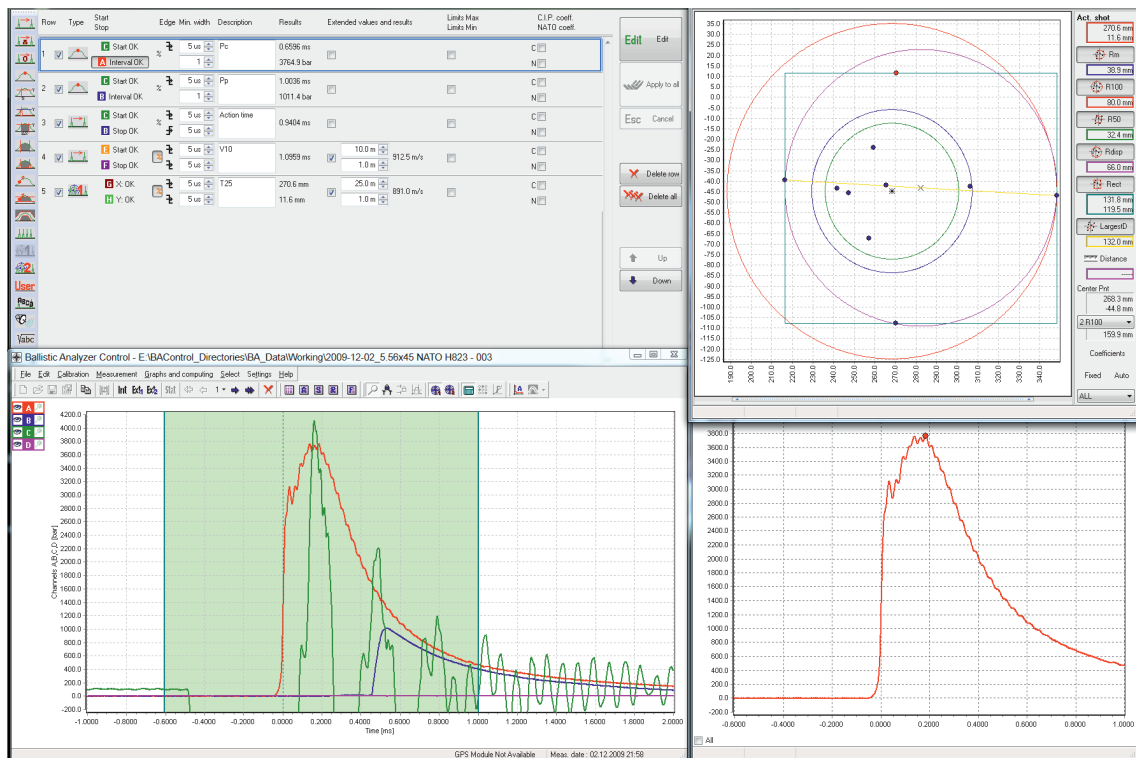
| Row | Type | Start Stop | Edge | Min. width | Description | Results | Extended values and results | Limits Max Limits Min | C.I.P. coeff. NATO coeff. |
|---|---|---|---|---|---|---|---|---|---|
| 1 | | C Start OK / A Interval OK | | 5 us / 1 | Pc | 0.6596 ms / 3764.9 bar | | | C / N |
| 2 | | C Start OK / B Interval OK | | 5 us / 1 | Pp | 1.0036 ms / 1011.4 bar | | | C / N |
| 3 | | C Start OK / B Stop OK | | 5 us / 5 us | Action time | 0.9404 ms | | | C / N |
| 4 | | E Start OK / F Stop OK | | 5 us / 5 us | V10 | 1.0959 ms | 10.0 m / 1.0 m 912.5 m/s | | C / N |
| 5 | | G X: OK / H Y: OK | | 5 us / 5 us | T25 | 270.6 mm / 11.6 mm | 25.0 m / 1.0 m 891.0 m/s | | C / N |

Edit Edit
Apply to all
Esc Cancel
Delete row
Delete all
Up
Down

User

Ballistic Analyzer Control - E:\BAControl_Directories\BA_Data\Working\2009-12-02_5.56x45 NATO H823 - 003

File Edit Calibration Measurement Graphs and computing Select Settings Help

A B C D

4200.0 4000.0 3800.0 3600.0 3400.0 3200.0 3000.0 2800.0 2600.0 2400.0 2200.0 2000.0 1800.0 1600.0 1400.0 1200.0 1000.0 800.0 600.0 400.0 200.0 0.0 -200.0

Channels A,B,C,D [bar]

-1.0000 -0.8000 -0.6000 -0.4000 -0.2000 0.0000 0.2000 0.4000 0.6000 0.8000 1.0000 1.2000 1.4000 1.6000 1.8000 2.0000

Time [ms]

GPS Module Not Available Meas. date : 02.12.2009 21:58

35.0 30.0 25.0 20.0 15.0 10.0 5.0 0.0 -5.0 -10.0 -15.0 -20.0 -25.0 -30.0 -35.0 -40.0 -45.0 -50.0 -55.0 -60.0 -65.0 -70.0 -75.0 -80.0 -85.0 -90.0 -95.0 -100.0 -105.0 -110.0 -115.0 -120.0

190.0 200.0 210.0 220.0 230.0 240.0 250.0 260.0 270.0 280.0 290.0 300.0 310.0 320.0 330.0 340.0

Act. shot
270.6 mm
11.6 mm
Rm
38.9 mm
R100
90.0 mm
R50
32.4 mm
Rdisp
66.0 mm
Rect
131.8 mm
119.5 mm
LargestD
132.0 mm
Distance
Center Pnt
268.3 mm
-44.8 mm
2 R100
159.9 mm
Coefficients
Fixed Auto
ALL

3800.0 3600.0 3400.0 3200.0 3000.0 2800.0 2600.0 2400.0 2200.0 2000.0 1800.0 1600.0 1400.0 1200.0 1000.0 800.0 600.0 400.0 200.0 0.0 -200.0

-0.6000 -0.4000 -0.2000 0.0000 0.2000 0.4000 0.6000 0.8000 1.0000

All